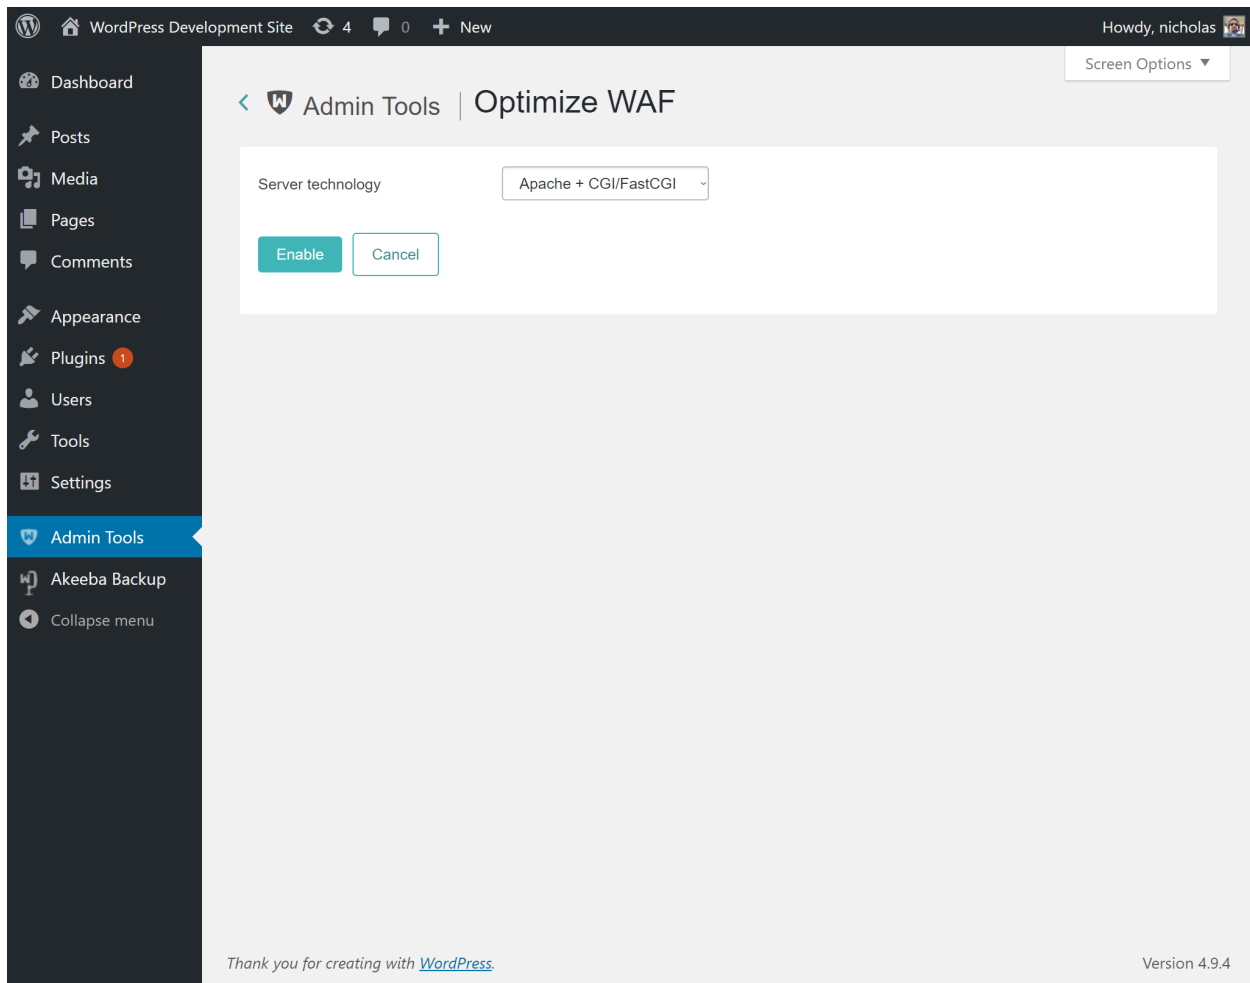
WordPress Development Site 4 0 New
Howdy, nicholas

Dashboard
Posts
Media
Pages
Comments
Appearance
Plugins 1
Users
Tools
Settings
Admin Tools
Akeeba Backup
Collapse menu

Screen Options

Admin Tools | Optimize WAF

Server technology Apache + CGI/FastCGI

Enable Cancel

Thank you for creating with WordPress.

Version 4.9.4